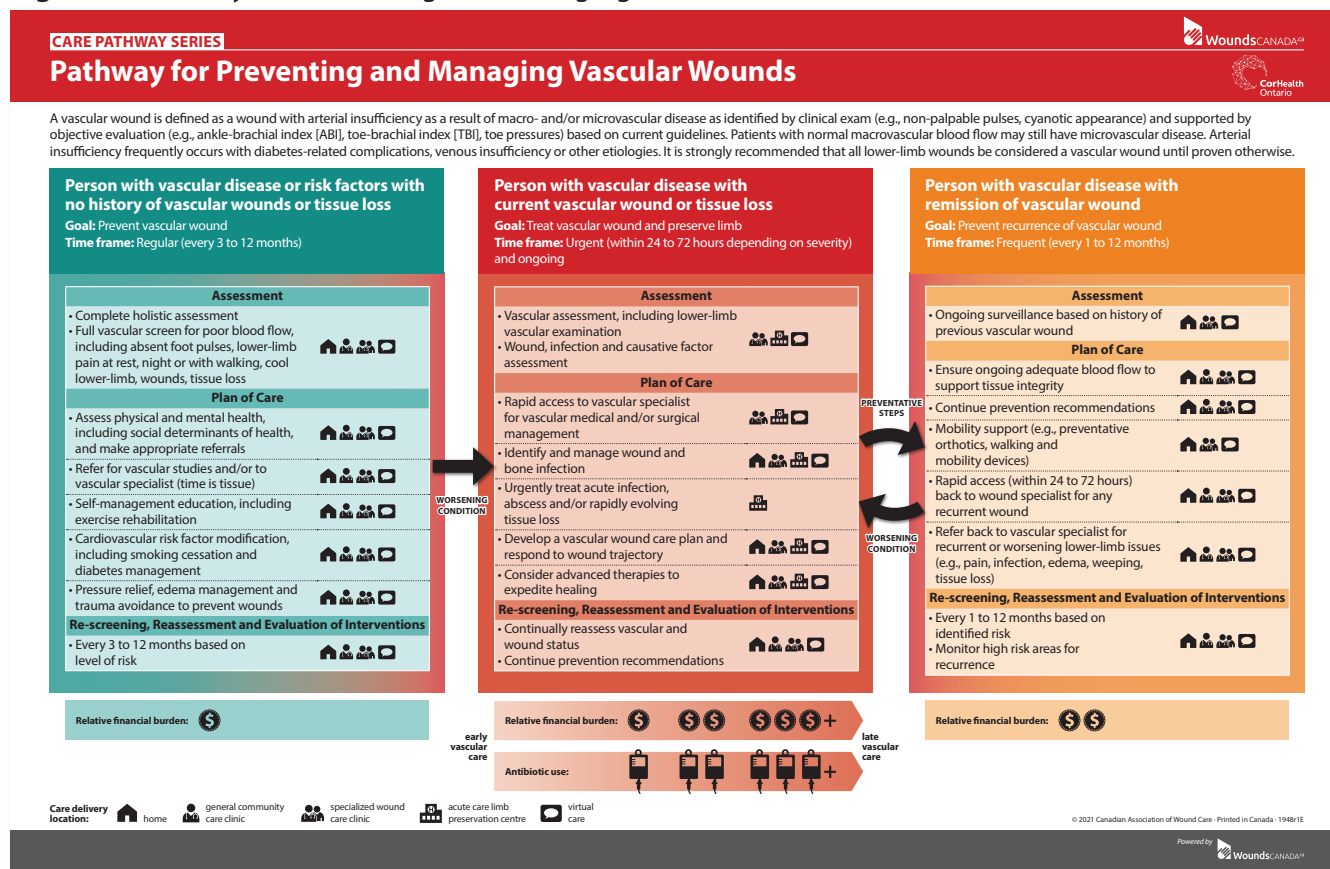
CARE PATHWAY SERIES
Pathway for Preventing and Managing Vascular Wounds

WoundsCANADA

CorHealth Ontario

A vascular wound is defined as a wound with arterial insufficiency as a result of macro- and/or microvascular disease as identified by clinical exam (e.g., non-palpable pulses, cyanotic appearance) and supported by objective evaluation (e.g., ankle-brachial index [ABI], toe-brachial index [TBI], toe pressures) based on current guidelines. Patients with normal macrovascular blood flow may still have microvascular disease. Arterial insufficiency frequently occurs with diabetes-related complications, venous insufficiency or other etiologies. It is strongly recommended that all lower-limb wounds be considered a vascular wound until proven otherwise.

Person with vascular disease or risk factors with no history of vascular wounds or tissue loss
Goal: Prevent vascular wound
Time frame: Regular (every 3 to 12 months)

Assessment
• Complete holistic assessment
• Full vascular screen for poor blood flow, including absent foot pulses, lower-limb pain at rest, night or with walking, cool lower-limb, wounds, tissue loss

Plan of Care
• Assess physical and mental health, including social determinants of health, and make appropriate referrals
• Refer for vascular studies and/or to vascular specialist (time is tissue)
• Self-management education, including exercise rehabilitation
• Cardiovascular risk factor modification, including smoking cessation and diabetes management
• Pressure relief, edema management and trauma avoidance to prevent wounds

Re-screening, Reassessment and Evaluation of Interventions
• Every 3 to 12 months based on level of risk

Relative financial burden:

WORSENING CONDITION

Person with vascular disease with current vascular wound or tissue loss
Goal: Treat vascular wound and preserve limb
Time frame: Urgent (within 24 to 72 hours depending on severity) and ongoing

Assessment
• Vascular assessment, including lower-limb vascular examination
• Wound, infection and causative factor assessment

Plan of Care
• Rapid access to vascular specialist for vascular medical and/or surgical management
• Identify and manage wound and bone infection
• Urgently treat acute infection, abscess and/or rapidly evolving tissue loss
• Develop a vascular wound care plan and respond to wound trajectory
• Consider advanced therapies to expedite healing

Re-screening, Reassessment and Evaluation of Interventions
• Continually reassess vascular and wound status
• Continue prevention recommendations

early vascular care
Relative financial burden:
Antibiotic use:
late vascular care

PREVENTATIVE STEPS

WORSENING CONDITION

Person with vascular disease with remission of vascular wound
Goal: Prevent recurrence of vascular wound
Time frame: Frequent (every 1 to 12 months)

Assessment
• Ongoing surveillance based on history of previous vascular wound

Plan of Care
• Ensure ongoing adequate blood flow to support tissue integrity
• Continue prevention recommendations
• Mobility support (e.g., preventative orthotics, walking and mobility devices)
• Rapid access (within 24 to 72 hours) back to wound specialist for any recurrent wound
• Refer back to vascular specialist for recurrent or worsening lower-limb issues (e.g., pain, infection, edema, weeping, tissue loss)

Re-screening, Reassessment and Evaluation of Interventions
• Every 1 to 12 months based on identified risk
• Monitor high risk areas for recurrence

Relative financial burden:

Care delivery location: home   general community care clinic   specialized wound care clinic   acute care limb preservation centre   virtual care

© 2021 Canadian Association of Wound Care · Printed in Canada · 1948r1E

Powered by WoundsCANADA